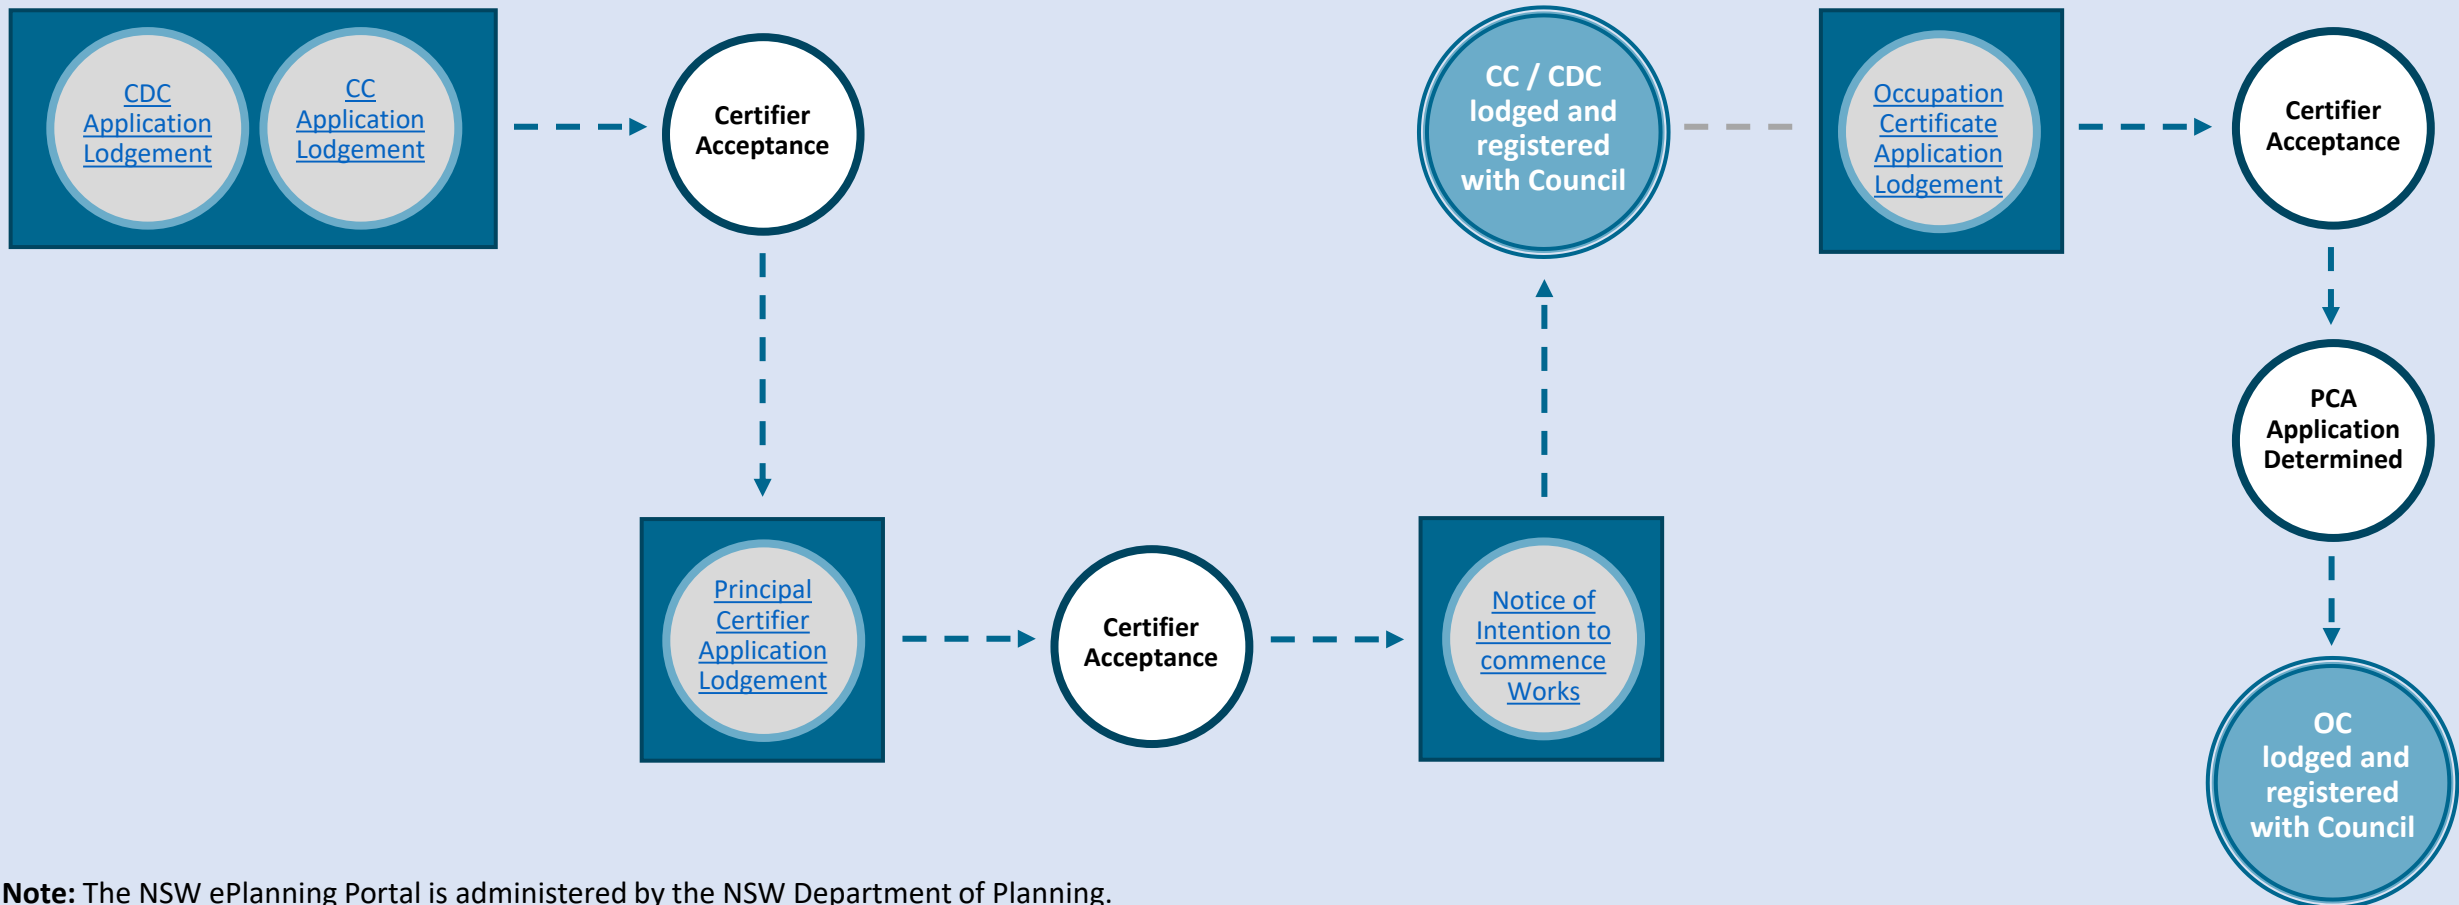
CDC Application Lodgement

CC Application Lodgement

Certifier Acceptance

CC / CDC lodged and registered with Council

Occupation Certificate Application Lodgement

Certifier Acceptance

Principal Certifier Application Lodgement

Certifier Acceptance

Notice of Intention to commence Works

PCA Application Determined

OC lodged and registered with Council

**Note:** The NSW ePlanning Portal is administered by the NSW Department of Planning.